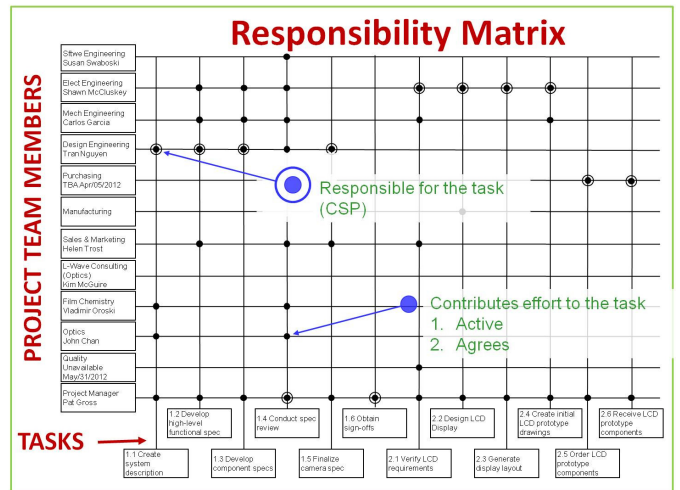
Responsibility Matrix

PROJECT TEAM MEMBERS

Sftwe Engineering
Susan Swaboski

Elect Engineering
Shawn McCluskey

Mech Engineering
Carlos Garcia

Design Engineering
Tran Nguyen

Purchasing
TBA Apr/05/2012

Manufacturing

Sales & Marketing
Helen Trost

L-Wave Consulting (Optics)
Kim McGuire

Film Chemistry
Vladimir Oroski

Optics
John Chan

Quality
Unavailable May/31/2012

Project Manager
Pat Gross

Responsible for the task (CSP)

Contributes effort to the task
1. Active
2. Agrees

TASKS

1.1 Create system description

1.2 Develop high-level functional spec

1.3 Develop component specs

1.4 Conduct spec review

1.5 Finalize camera spec

1.6 Obtain sign-offs

2.1 Verify LCD requirements

2.2 Design LCD Display

2.3 Generate display layout

2.4 Create initial LCD prototype drawings

2.5 Order LCD prototype components

2.6 Receive LCD prototype components